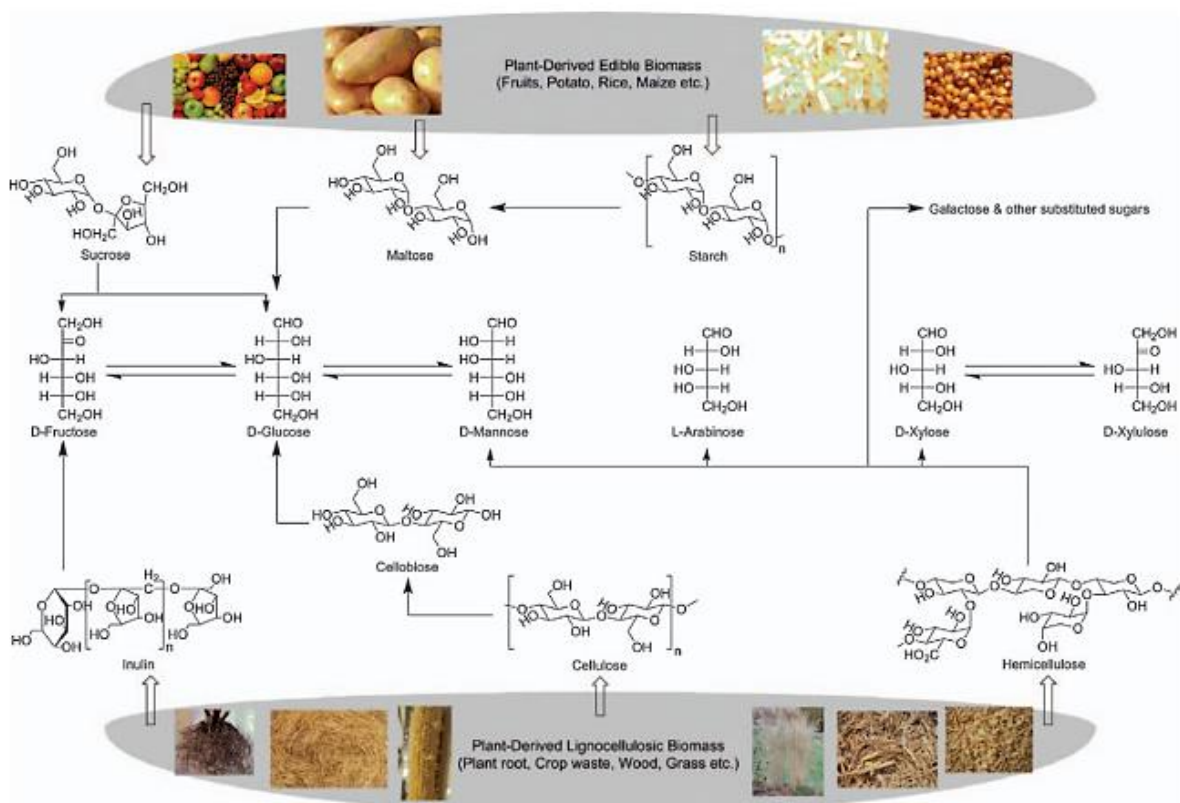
Plant-Derived Edible Biomass
(Fruits, Potato, Rice, Maize etc.)

Galactose & other substituted sugars

Sucrose

Maltose

Starch

D-Fructose

D-Glucose

D-Mannose

L-Arabinose

D-Xylose

D-Xylulose

Cellobiose

Inulin

Cellulose

Hemicellulose

Plant-Derived Lignocellulosic Biomass
(Plant root, Crop waste, Wood, Grass etc.)